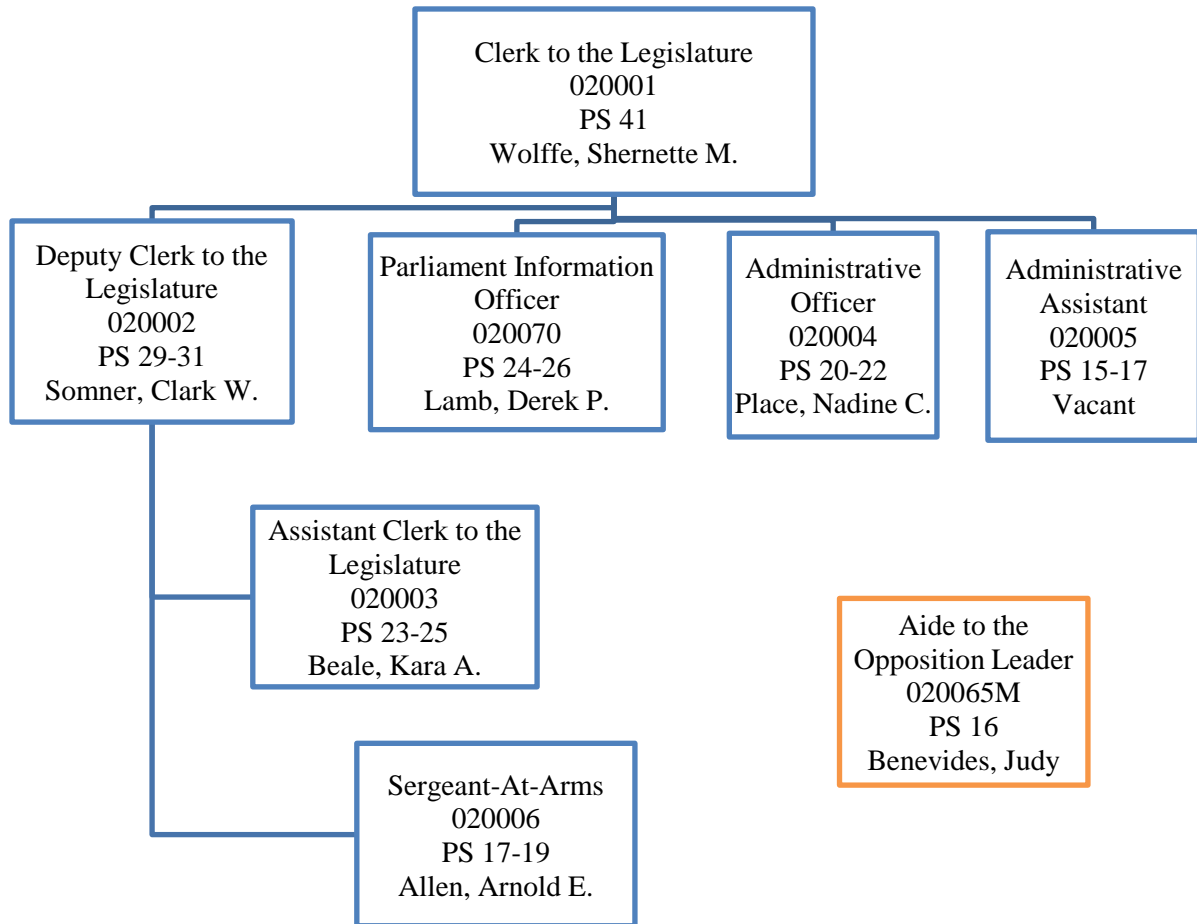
Clerk to the Legislature
020001
PS 41
Wolffe, Shernette M.

Deputy Clerk to the Legislature
020002
PS 29-31
Somner, Clark W.

Parliament Information Officer
020070
PS 24-26
Lamb, Derek P.

Administrative Officer
020004
PS 20-22
Place, Nadine C.

Administrative Assistant
020005
PS 15-17
Vacant

Assistant Clerk to the Legislature
020003
PS 23-25
Beale, Kara A.

Sergeant-At-Arms
020006
PS 17-19
Allen, Arnold E.

Aide to the Opposition Leader
020065M
PS 16
Benevides, Judy